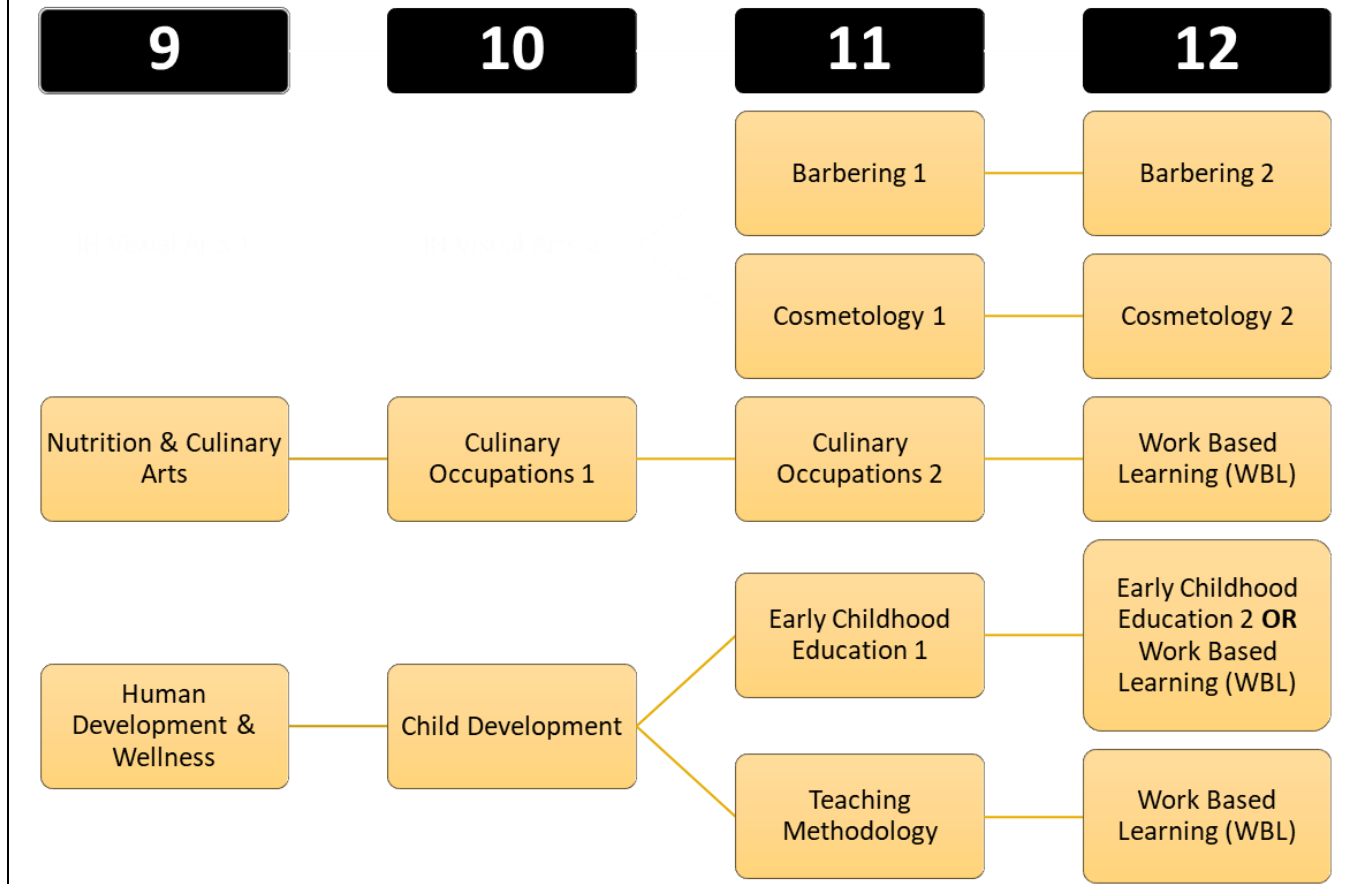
9

10

11

12

Barbering 1

Barbering 2

Cosmetology 1

Cosmetology 2

Nutrition & Culinary Arts

Culinary Occupations 1

Culinary Occupations 2

Work Based Learning (WBL)

Early Childhood Education 1

Early Childhood Education 2 **OR** Work Based Learning (WBL)

Human Development & Wellness

Child Development

Teaching Methodology

Work Based Learning (WBL)